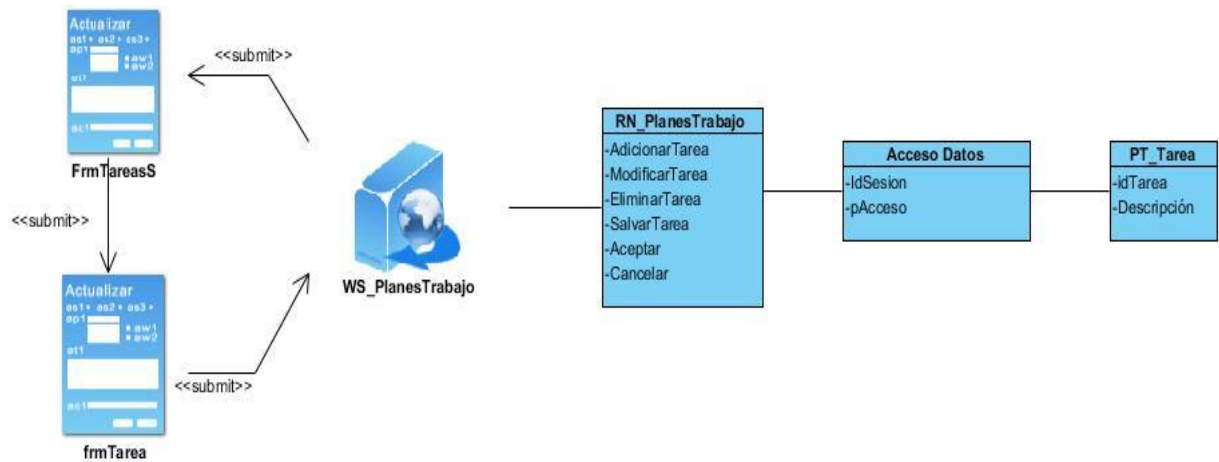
Actualizar
as1 • as2 • as3 •
ap1
• aw1
• aw2
at1
ac1

FrmTareasS

<<submit>>

<<submit>>

Actualizar
as1 • as2 • as3 •
ap1
• aw1
• aw2
at1
ac1

frmTarea

<<submit>>

WS_PlanesTrabajo

| RN_PlanesTrabajo |
|---|
| -AdicionarTarea<br>-ModificarTarea<br>-EliminarTarea<br>-SalvarTarea<br>-Aceptar<br>-Cancelar |

| Acceso Datos |
|---|
| -IdSesion<br>-pAcceso |

| PT_Tarea |
|---|
| -idTarea<br>-Descripción |